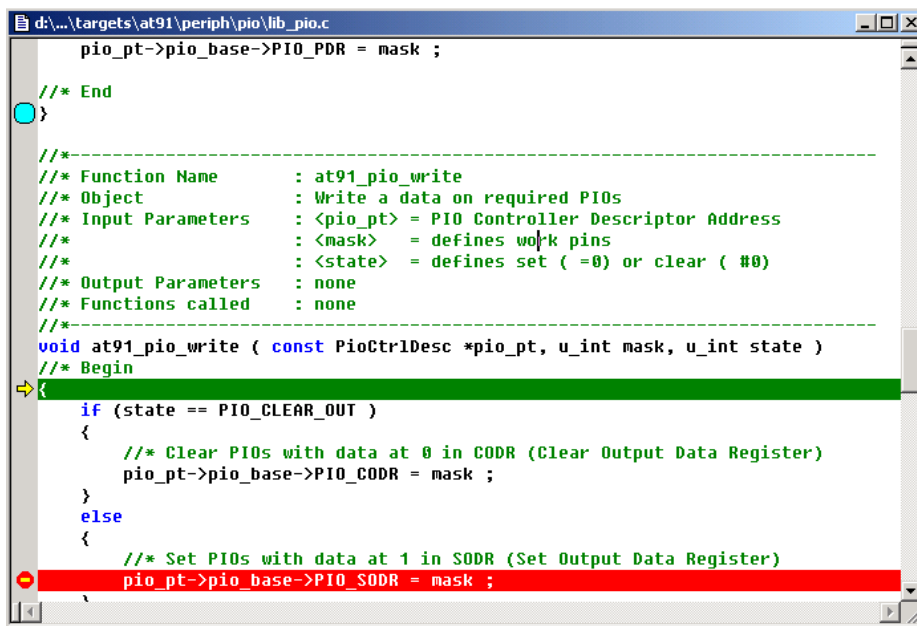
d:\...\targets\at91\periph\pio\lib_pio.c

pio_pt->pio_base->PIO_PDR = mask ;

//* End
}

//*----------------------------------------------------------------------------
//* Function Name       : at91_pio_write
//* Object              : Write a data on required PIOs
//* Input Parameters    : <pio_pt> = PIO Controller Descriptor Address
//*                     : <mask>   = defines work pins
//*                     : <state>  = defines set ( =0) or clear ( #0)
//* Output Parameters   : none
//* Functions called    : none
//*----------------------------------------------------------------------------
void at91_pio_write ( const PioCtrlDesc *pio_pt, u_int mask, u_int state )
//* Begin
{
    if (state == PIO_CLEAR_OUT )
    {
        //* Clear PIOs with data at 0 in CODR (Clear Output Data Register)
        pio_pt->pio_base->PIO_CODR = mask ;
    }
    else
    {
        //* Set PIOs with data at 1 in SODR (Set Output Data Register)
        pio_pt->pio_base->PIO_SODR = mask ;